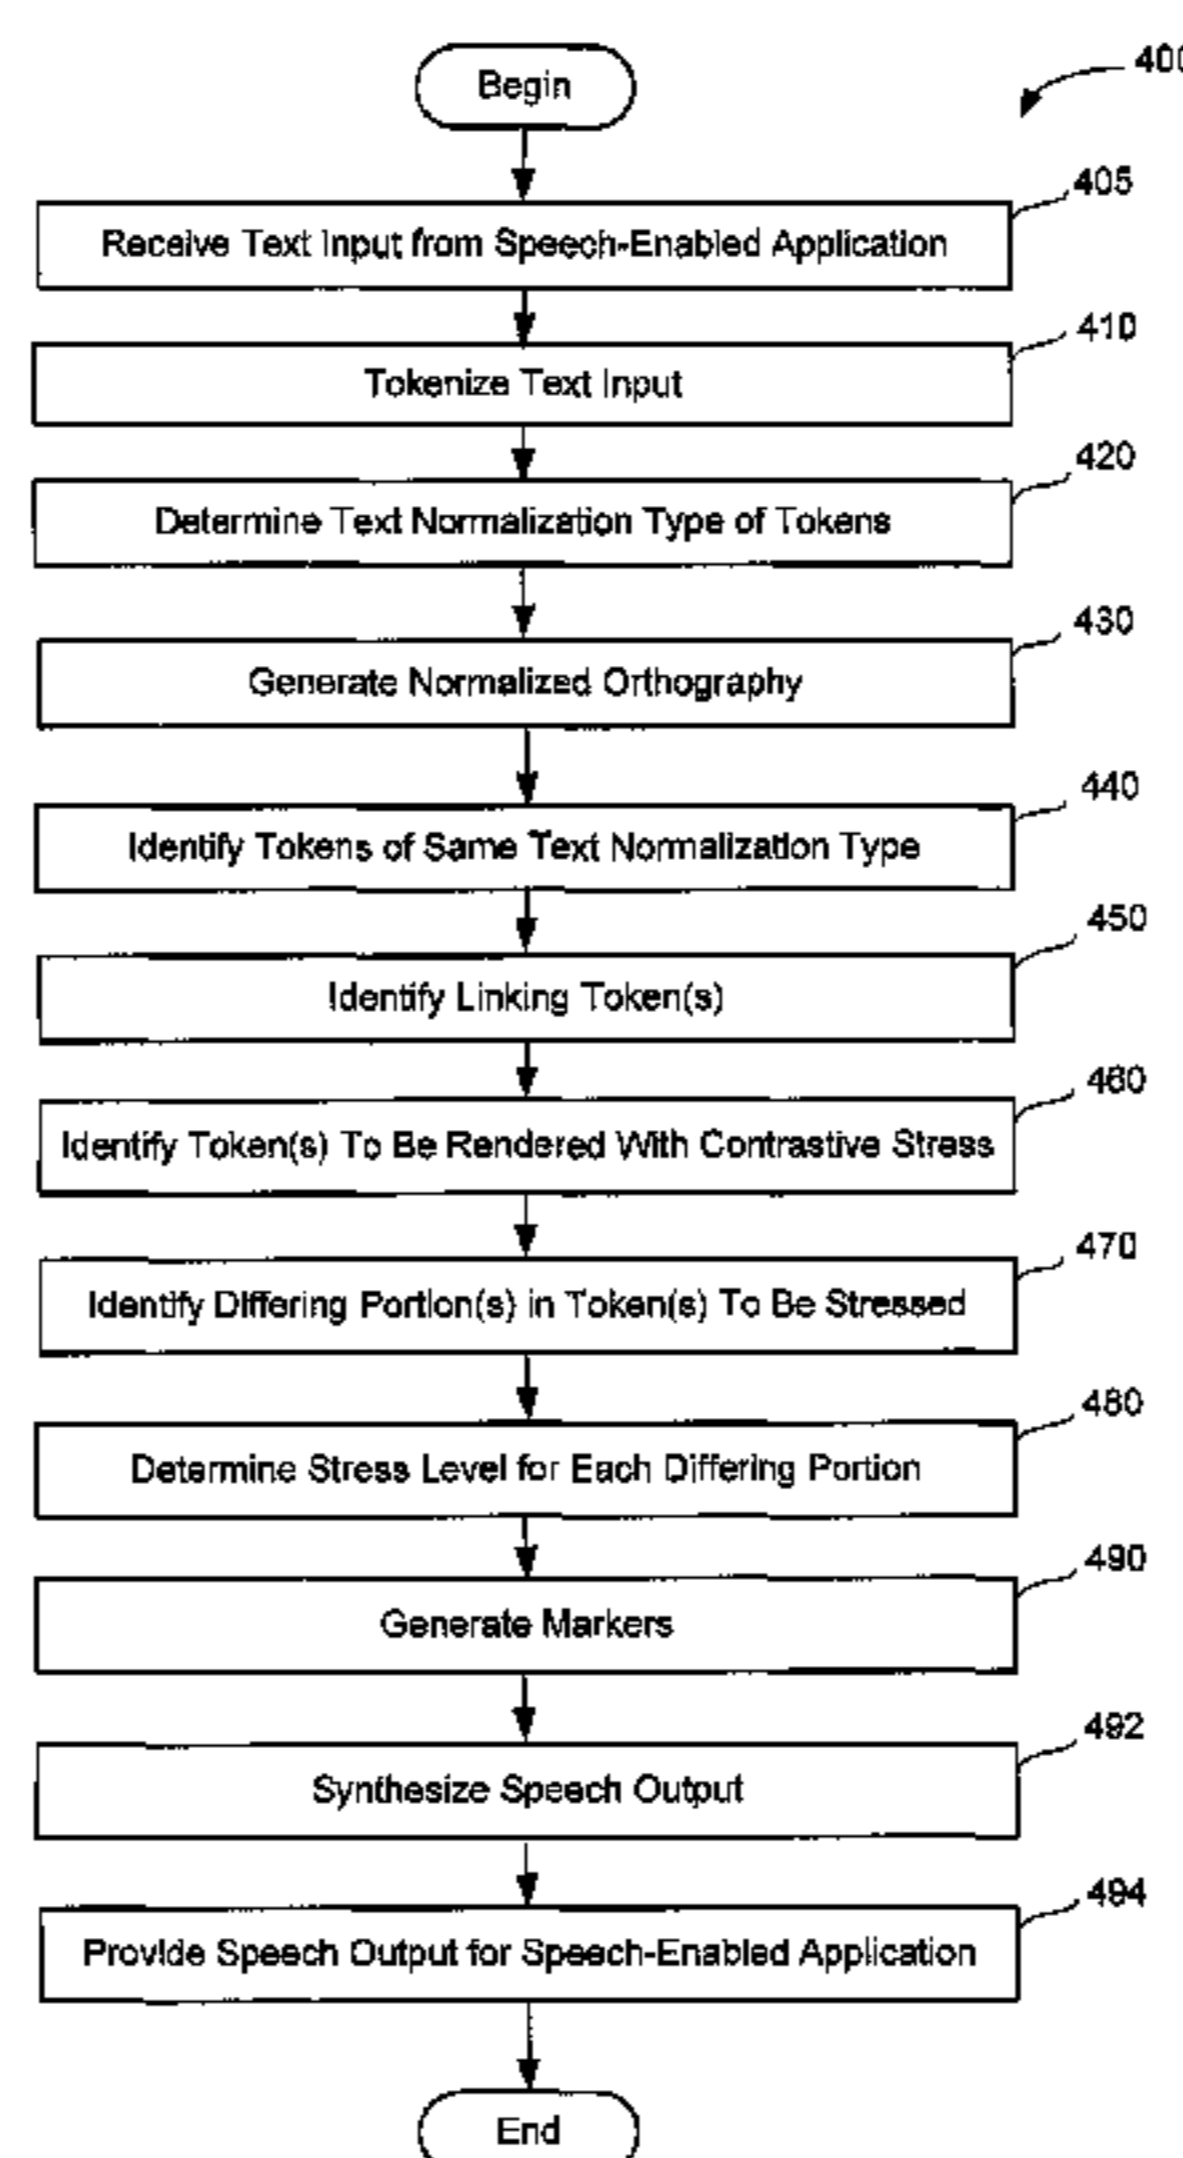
400

Begin

405

Receive Text Input from Speech-Enabled Application

410

Tokenize Text Input

420

Determine Text Normalization Type of Tokens

430

Generate Normalized Orthography

440

Identify Tokens of Same Text Normalization Type

450

Identify Linking Token(s)

460

Identify Token(s) To Be Rendered With Contrastive Stress

470

Identify Differing Portion(s) in Token(s) To Be Stressed

480

Determine Stress Level for Each Differing Portion

490

Generate Markers

492

Synthesize Speech Output

494

Provide Speech Output for Speech-Enabled Application

End